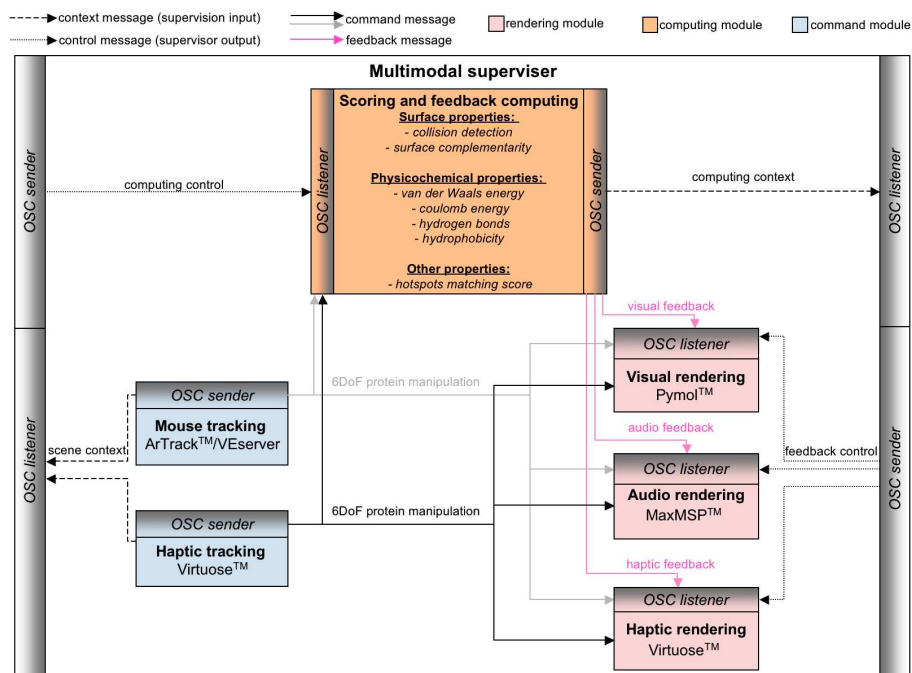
context message (supervision input)
control message (supervisor output)
command message
feedback message
rendering module
computing module
command module

Multimodal superviser

OSC sender

computing control

OSC listener

Scoring and feedback computing
Surface properties:
- collision detection
- surface complementarity

Physicochemical properties:
- van der Waals energy
- coulomb energy
- hydrogen bonds
- hydrophobicity

Other properties:
- hotspots matching score

OSC sender

computing context

OSC listener

visual feedback

OSC listener
Visual rendering
Pymol$^{TM}$

6DoF protein manipulation

OSC sender
Mouse tracking
ArTrack$^{TM}$/VEserver

scene context

OSC listener

audio feedback

feedback control

OSC listener
Audio rendering
MaxMSP$^{TM}$

OSC sender
Haptic tracking
Virtuose$^{TM}$

6DoF protein manipulation

haptic feedback

OSC listener
Haptic rendering
Virtuose$^{TM}$

OSC sender